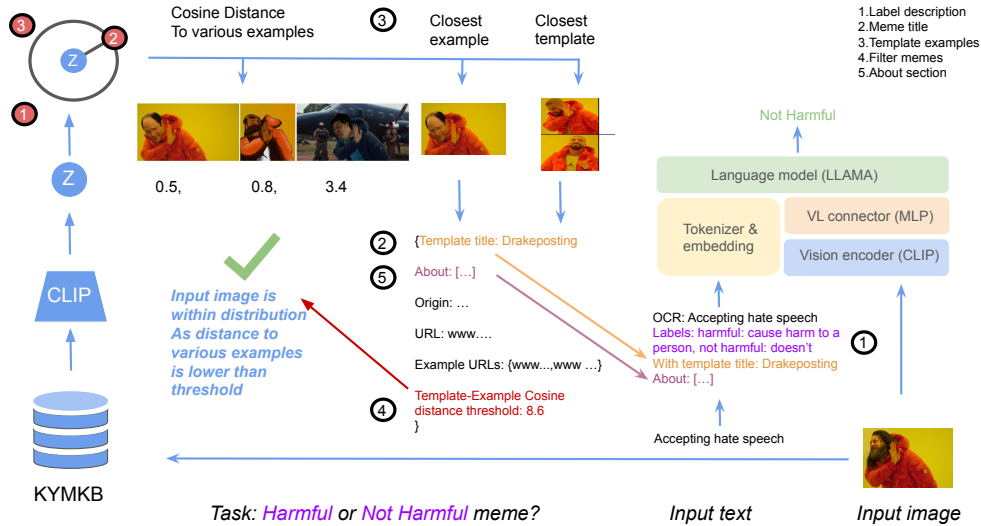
3
2
Z
1
Z
CLIP
KYMKB

Cosine Distance
To various examples

3 Closest example

Closest template

1.Label description
2.Meme title
3.Template examples
4.Filter memes
5.About section

0.5, 0.8, 3.4

Input image is within distribution As distance to various examples is lower than threshold

2 {Template title: Drakeposting
5 About: […]
Origin: …
URL: www….
Example URLs: {www...,www …}
4 Template-Example Cosine distance threshold: 8.6
}

Not Harmful
Language model (LLAMA)
Tokenizer & embedding
VL connector (MLP)
Vision encoder (CLIP)

OCR: Accepting hate speech
Labels: harmful: cause harm to a person, not harmful: doesn't
With template title: Drakeposting
About: […]
1

Accepting hate speech

Task: Harmful or Not Harmful meme?

Input text

Input image